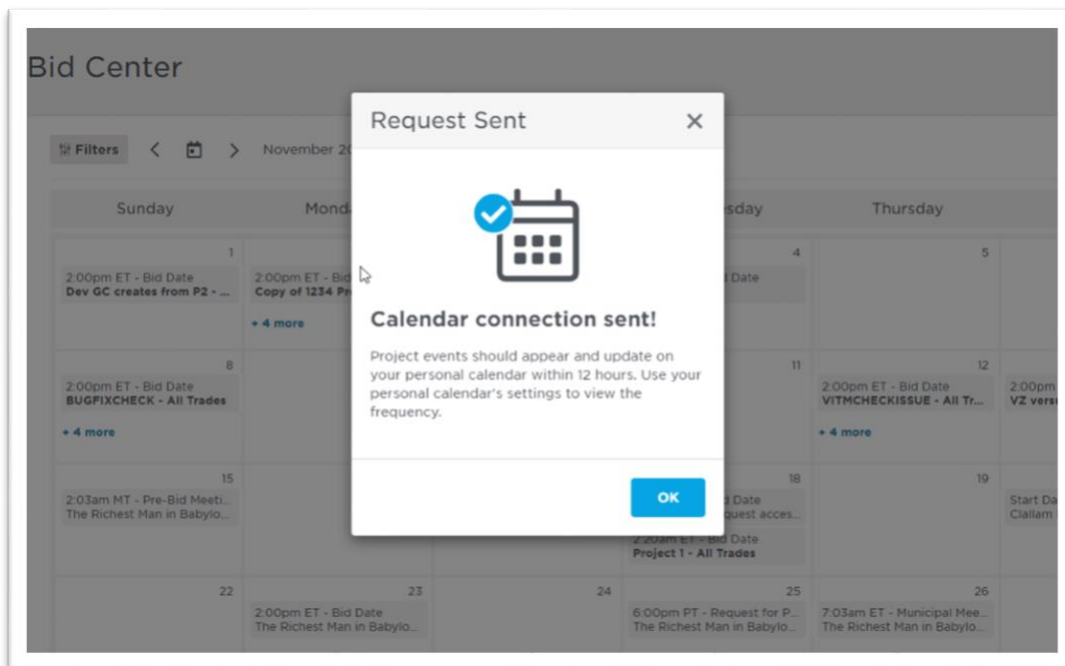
Bid Center

Filters < > November 2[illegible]

Sunday Mond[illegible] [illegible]sday Thursday

1
2:00pm ET - Bid Date
Dev GC creates from P2 - ...

2:00pm ET - Bid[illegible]
Copy of 1234 Pr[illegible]
+ 4 more

4
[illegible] Date

5

8
2:00pm ET - Bid Date
BUGFIXCHECK - All Trades
+ 4 more

11

12
2:00pm ET - Bid Date
VITMCHECKISSUE - All Tr...
+ 4 more

2:00pm
VZ vers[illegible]

15
2:03am MT - Pre-Bid Meeti...
The Richest Man in Babylo...

18
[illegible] Date
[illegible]quest acces...
2:20am ET - Bid Date
Project 1 - All Trades

19

Start Da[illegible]
Clallam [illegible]

22

23
2:00pm ET - Bid Date
The Richest Man in Babylo...

24

25
6:00pm PT - Request for P...
The Richest Man in Babylo...

26
7:03am ET - Municipal Mee...
The Richest Man in Babylo...

Request Sent ×

Calendar connection sent!

Project events should appear and update on your personal calendar within 12 hours. Use your personal calendar's settings to view the frequency.

OK